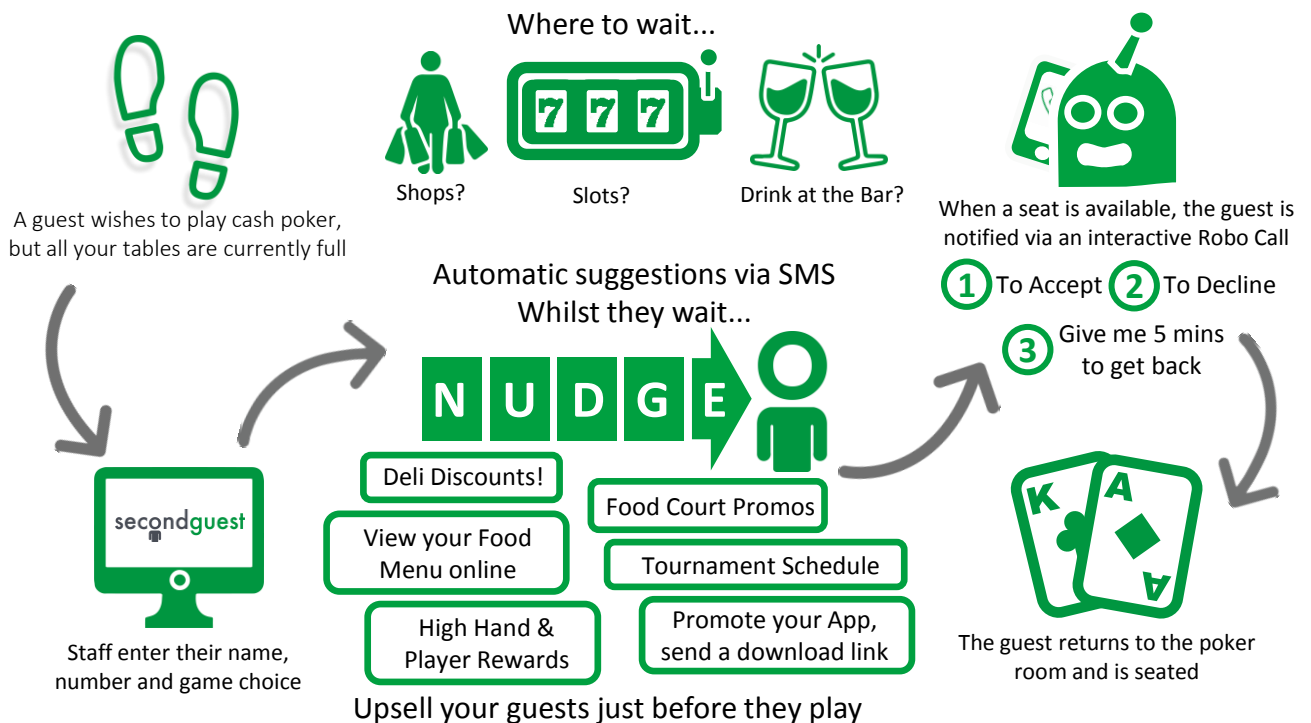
Where to wait...

Shops?

7 7 7

Slots?

Drink at the Bar?

A guest wishes to play cash poker, but all your tables are currently full

When a seat is available, the guest is notified via an interactive Robo Call

1 To Accept 2 To Decline

3 Give me 5 mins to get back

Automatic suggestions via SMS
Whilst they wait...

N U D G E

Deli Discounts!

Food Court Promos

View your Food Menu online

Tournament Schedule

High Hand & Player Rewards

Promote your App, send a download link

Upsell your guests just before they play

secondguest

Staff enter their name, number and game choice

K

A

A

The guest returns to the poker room and is seated